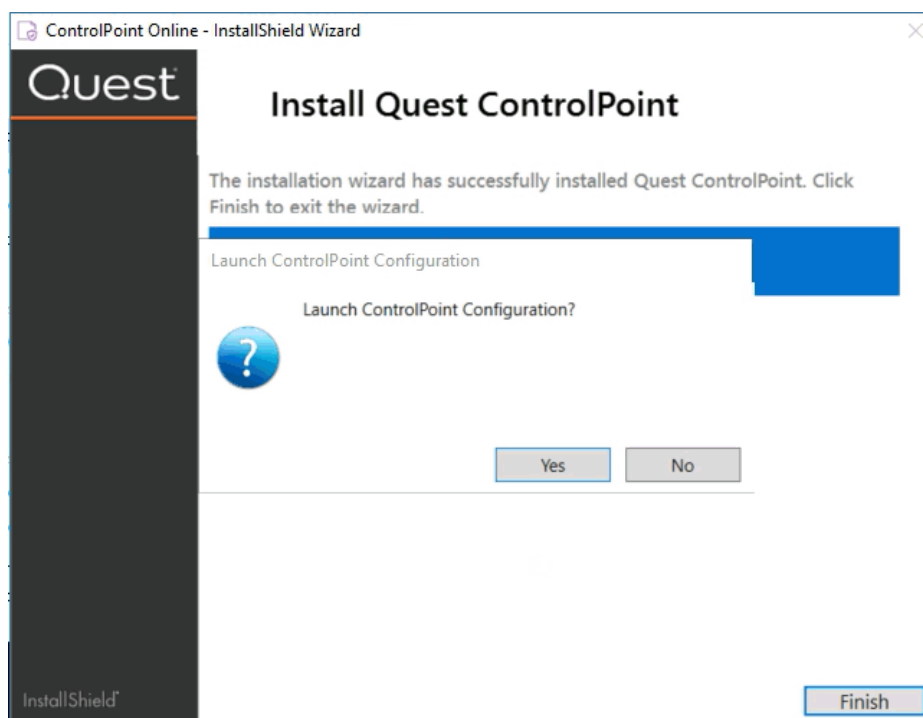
ControlPoint Online - InstallShield Wizard

Quest

Install Quest ControlPoint

The installation wizard has successfully installed Quest ControlPoint. Click Finish to exit the wizard.

Launch ControlPoint Configuration

Launch ControlPoint Configuration?

Yes

No

InstallShield

Finish